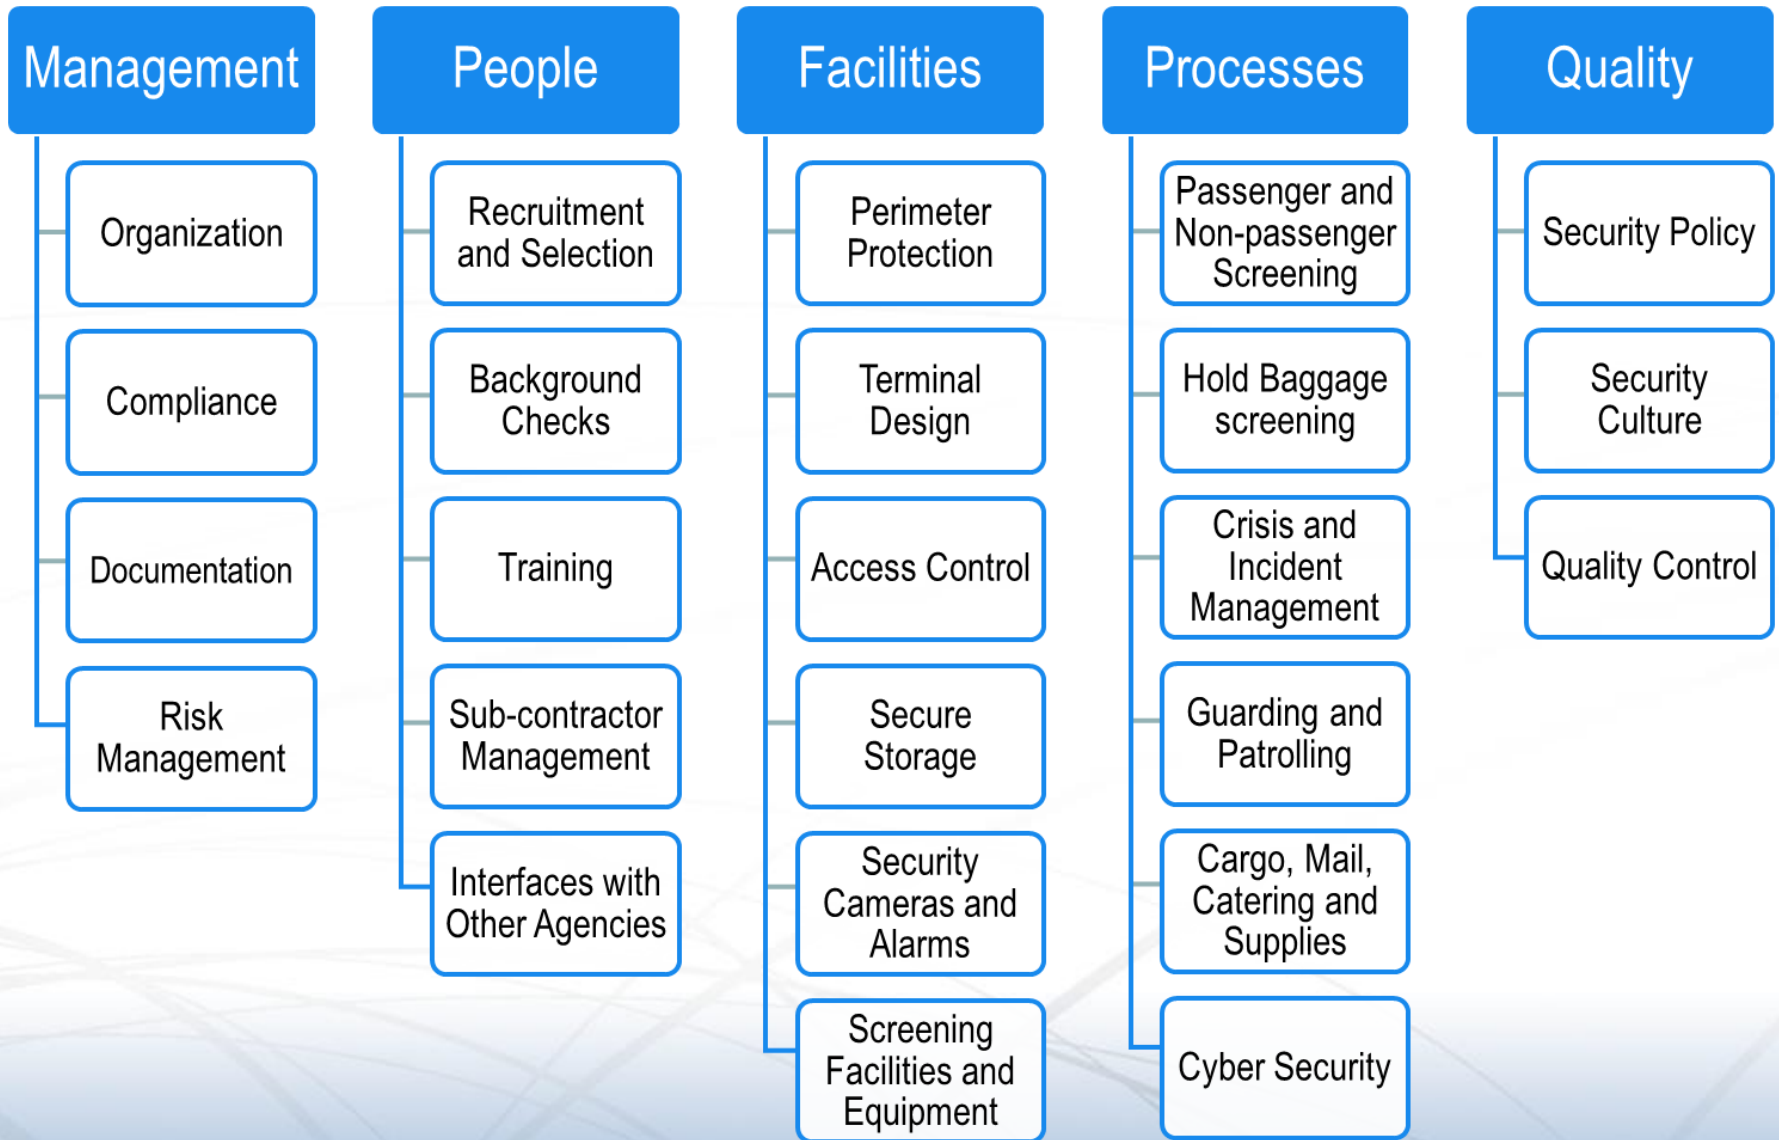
Management

Organization

Compliance

Documentation

Risk Management

People

Recruitment and Selection

Background Checks

Training

Sub-contractor Management

Interfaces with Other Agencies

Facilities

Perimeter Protection

Terminal Design

Access Control

Secure Storage

Security Cameras and Alarms

Screening Facilities and Equipment

Processes

Passenger and Non-passenger Screening

Hold Baggage screening

Crisis and Incident Management

Guarding and Patrolling

Cargo, Mail, Catering and Supplies

Cyber Security

Quality

Security Policy

Security Culture

Quality Control